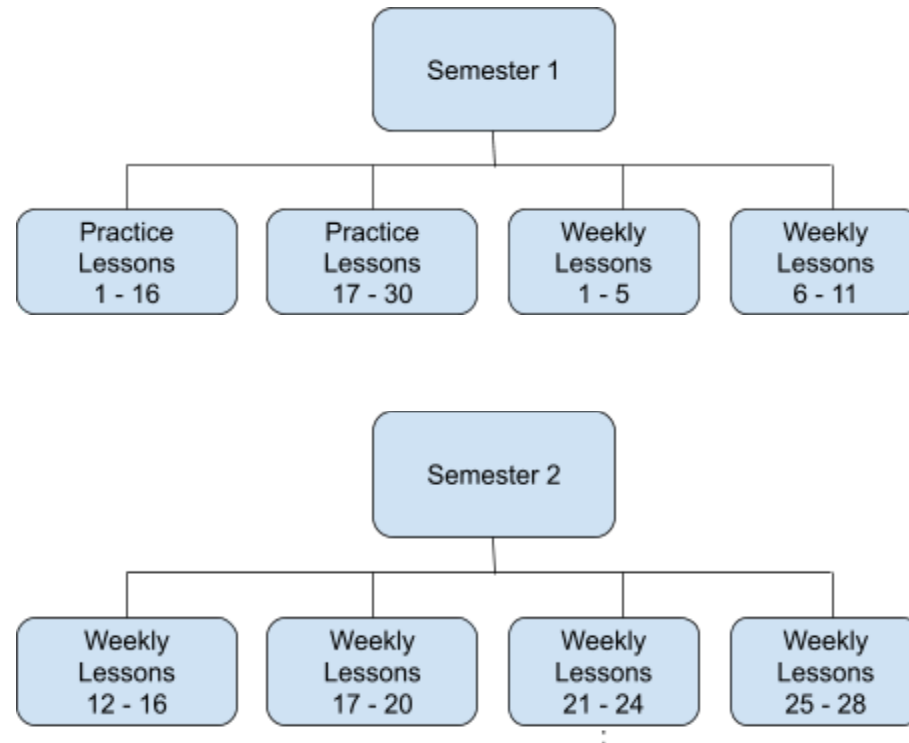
Semester 1

Practice Lessons 1 - 16

Practice Lessons 17 - 30

Weekly Lessons 1 - 5

Weekly Lessons 6 - 11

Semester 2

Weekly Lessons 12 - 16

Weekly Lessons 17 - 20

Weekly Lessons 21 - 24

Weekly Lessons 25 - 28